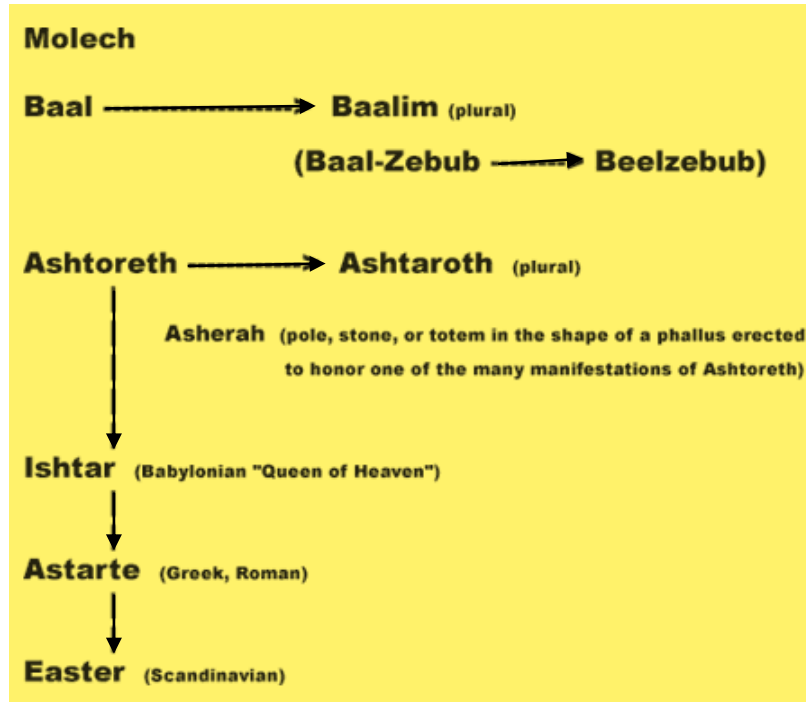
Molech

Baal → Baalim (plural)

(Baal-Zebub → Beelzebub)

Ashtoreth → Ashtaroth (plural)

Asherah (pole, stone, or totem in the shape of a phallus erected to honor one of the many manifestations of Ashtoreth)

Ishtar (Babylonian "Queen of Heaven")

Astarte (Greek, Roman)

Easter (Scandinavian)